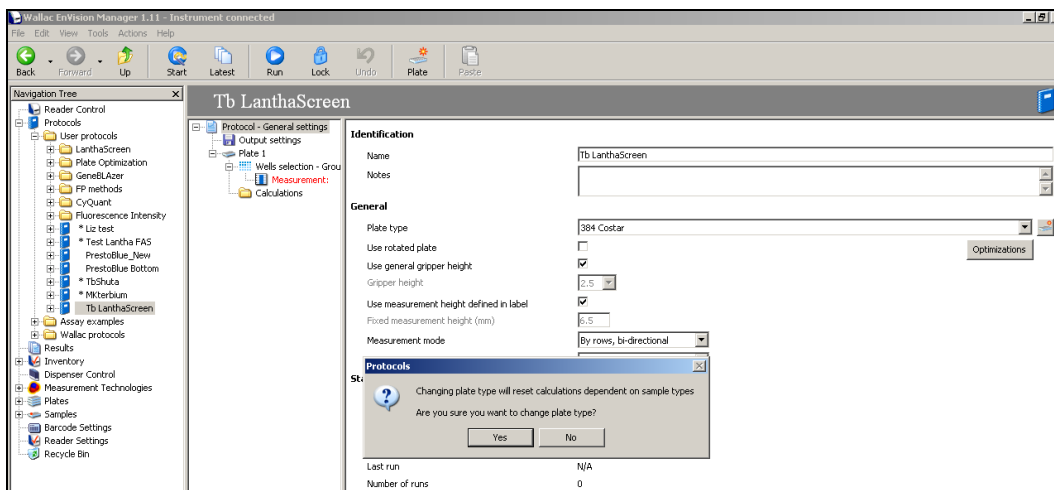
Wallac EnVision Manager 1.11 - Instrument connected

File Edit View Tools Actions Help

Back Forward Up Start Latest Run Lock Undo Plate Paste

Navigation Tree

Reader Control
Protocols
User protocols
LanthaScreen
Plate Optimization
GeneBLAzer
FP methods
CyQuant
Fluorescence Intensity
* Liz test
* Test Lantha FAS
PrestoBlue_New
PrestoBlue Bottom
* TbShuta
* MKterbium
Tb LanthaScreen
Assay examples
Wallac protocols
Results
Inventory
Dispenser Control
Measurement Technologies
Plates
Samples
Barcode Settings
Reader Settings
Recycle Bin

Tb LanthaScreen

Protocol - General settings
Output settings
Plate 1
Wells selection - Grou
Measurement:
Calculations

Identification

Name: Tb LanthaScreen

Notes

General

Plate type: 384 Costar

Use rotated plate

Optimizations

Use general gripper height

Gripper height: 2.5

Use measurement height defined in label

Fixed measurement height (mm): 6.5

Measurement mode: By rows, bi-directional

St

Protocols

Changing plate type will reset calculations dependent on sample types

Are you sure you want to change plate type?

Yes No

Last run: N/A

Number of runs: 0